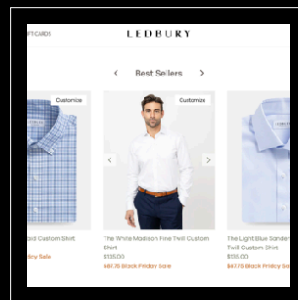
FT CARD

LEDBURY

Best Sellers

Customize

Customize

aid Custom Shirt

day Sale

The White Madison Fine Twill Custom Shirt

$135.00

$87.75 Black Friday Sale

The Light Blue Sandle Twill Custom Shirt

$135.00

$87.75 Black Friday Sale